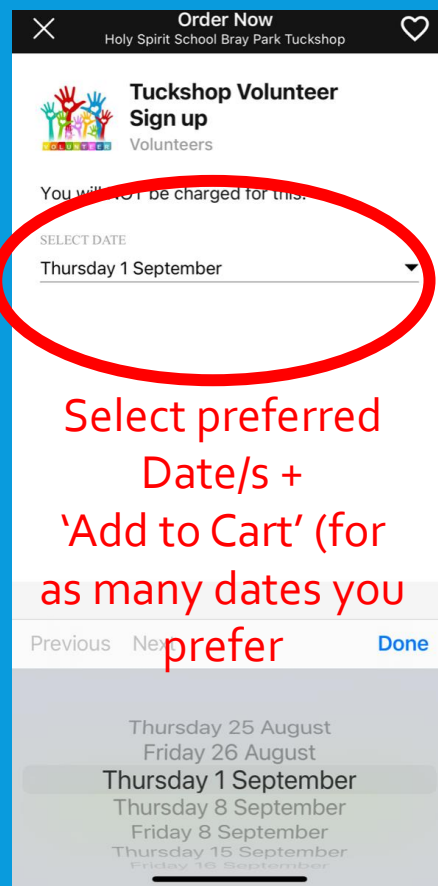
Order Now
Holy Spirit School Bray Park Tuckshop

VOLUNTEER

Tuckshop Volunteer Sign up
Volunteers

You will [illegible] be charged for this.

SELECT DATE
Thursday 1 September

Select preferred Date/s + ‘Add to Cart’ (for as many dates you prefer

Previous Next Done

Thursday 25 August
Friday 26 August
Thursday 1 September
Thursday 8 September
Friday 8 September
Thursday 15 September
Friday 16 September